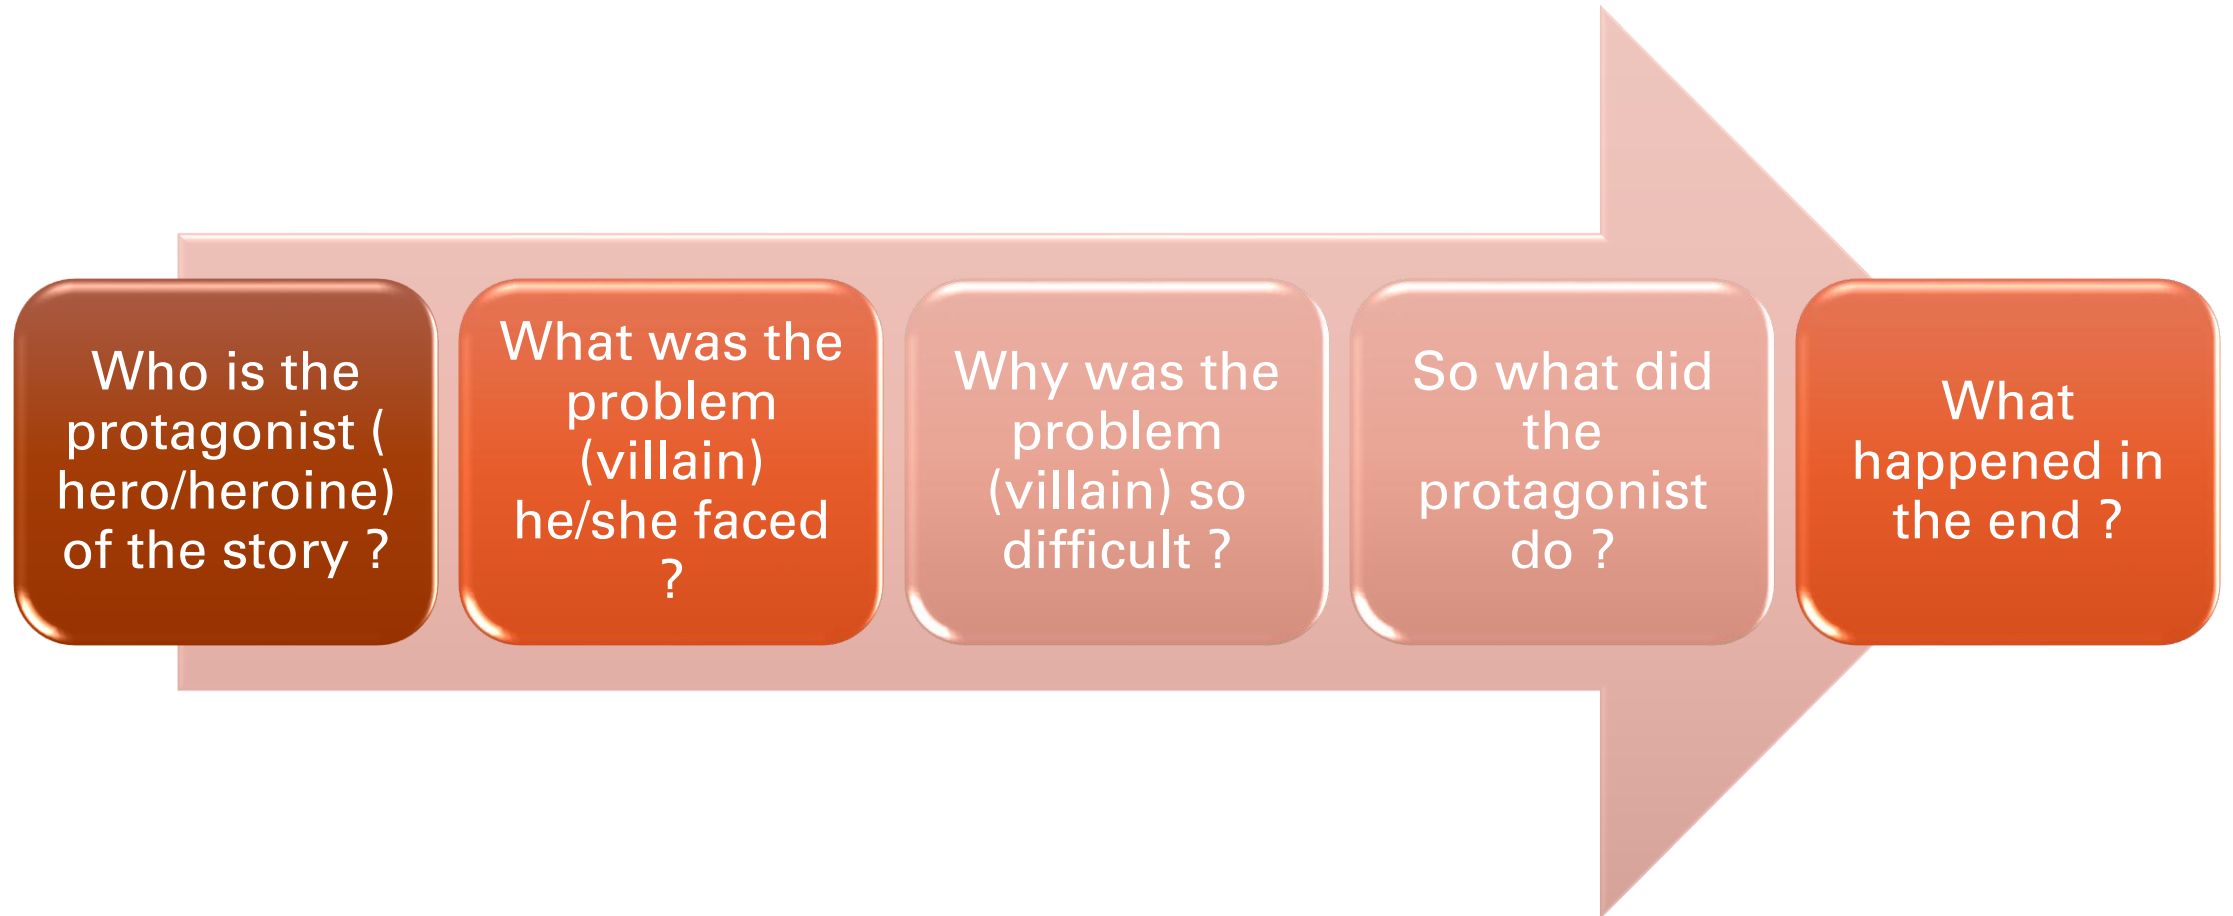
Who is the protagonist ( hero/heroine) of the story ?

What was the problem (villain) he/she faced ?

Why was the problem (villain) so difficult ?

So what did the protagonist do ?

What happened in the end ?